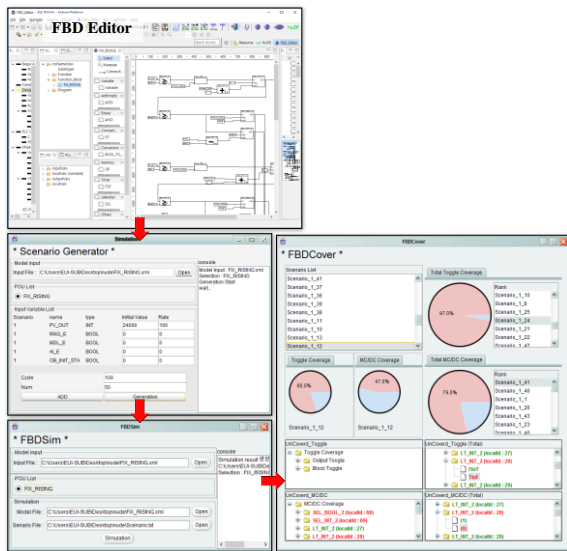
FBD Editor

Simulation

* Scenario Generator *

Model input

Input File C:\Users\EUI-SUB\Desktop\model\FIX_RISING.xml Open

POU List

FIX_RISING

Input Variable List

| Scenario | name | type | Initial Value | Rate |
|---|---|---|---|---|
| 1 | PV_OUT | INT | 24000 | 100 |
| 1 | RNG_E | BOOL | 0 | 0 |
| 1 | MDL_E | BOOL | 0 | 0 |
| 1 | AL_E | BOOL | 0 | 0 |
| 1 | OB_INIT_STA | BOOL | 0 | 0 |

Cycle 100

Num 50

ADD Generation

console

Model Input : FIX_RISING.xml
Selection : FIX_RISING
Generation Start
wait...

FBDSim

* FBDSim *

Model input

Input File C:\Users\EUI-SUB\Desktop\model\FIX_RISING.xml Open

POU List

FIX_RISING

Simulation

Model File C:\Users\EUI-SUB\Desktop\model\FIX_RISING.xml Open

Scenario File C:\Users\EUI-SUB\Desktop\model\Scenario.txt Open

Simulation

console

Simulation result
C:\Users\EUI-SUB\De
Selection : FIX_RISIN

FBDCover

* FBDCover *

Scenario List

Scenario_1_41
Scenario_1_37
Scenario_1_36
Scenario_1_35
Scenario_1_38
Scenario_1_11
Scenario_1_10
Scenario_1_13
Scenario_1_12

Total Toggle Coverage

97.0%

Rank
Scenario_1_10
Scenario_1_8
Scenario_1_25
Scenario_1_24
Scenario_1_21
Scenario_1_22
Scenario_1_47

Toggle Coverage

MC/DC Coverage

Total MC/DC Coverage

93.0%

47.5%

79.8%

Scenario_1_12

Scenario_1_12

Rank
Scenario_1_41
Scenario_1_40
Scenario_1_1
Scenario_1_20
Scenario_1_43
Scenario_1_23
Scenario_1_46

UnCovert_Toggle

Toggle Coverage
Output Toggle
Block Toggle

UnCovert_Toggle (Total)

LT_INT_2 (localId : 27)
LT_INT_2 (localId : 28)
True
False
LT_INT_2 (localId : 29)

UnCovert_MC/DC

MC/DC Coverage
SEL_BOOL_2 (localId : 60)
SEL_INT_2 (localId : 69)
LT_INT_2 (localId : 27)
LT_INT_2 (localId : 28)
LT_INT_2 (localId : 29)

UnCovert_MC/DC (Total)

LT_INT_2 (localId : 27)
LT_INT_2 (localId : 28)
(1)
(0)
LT_INT_2 (localId : 29)